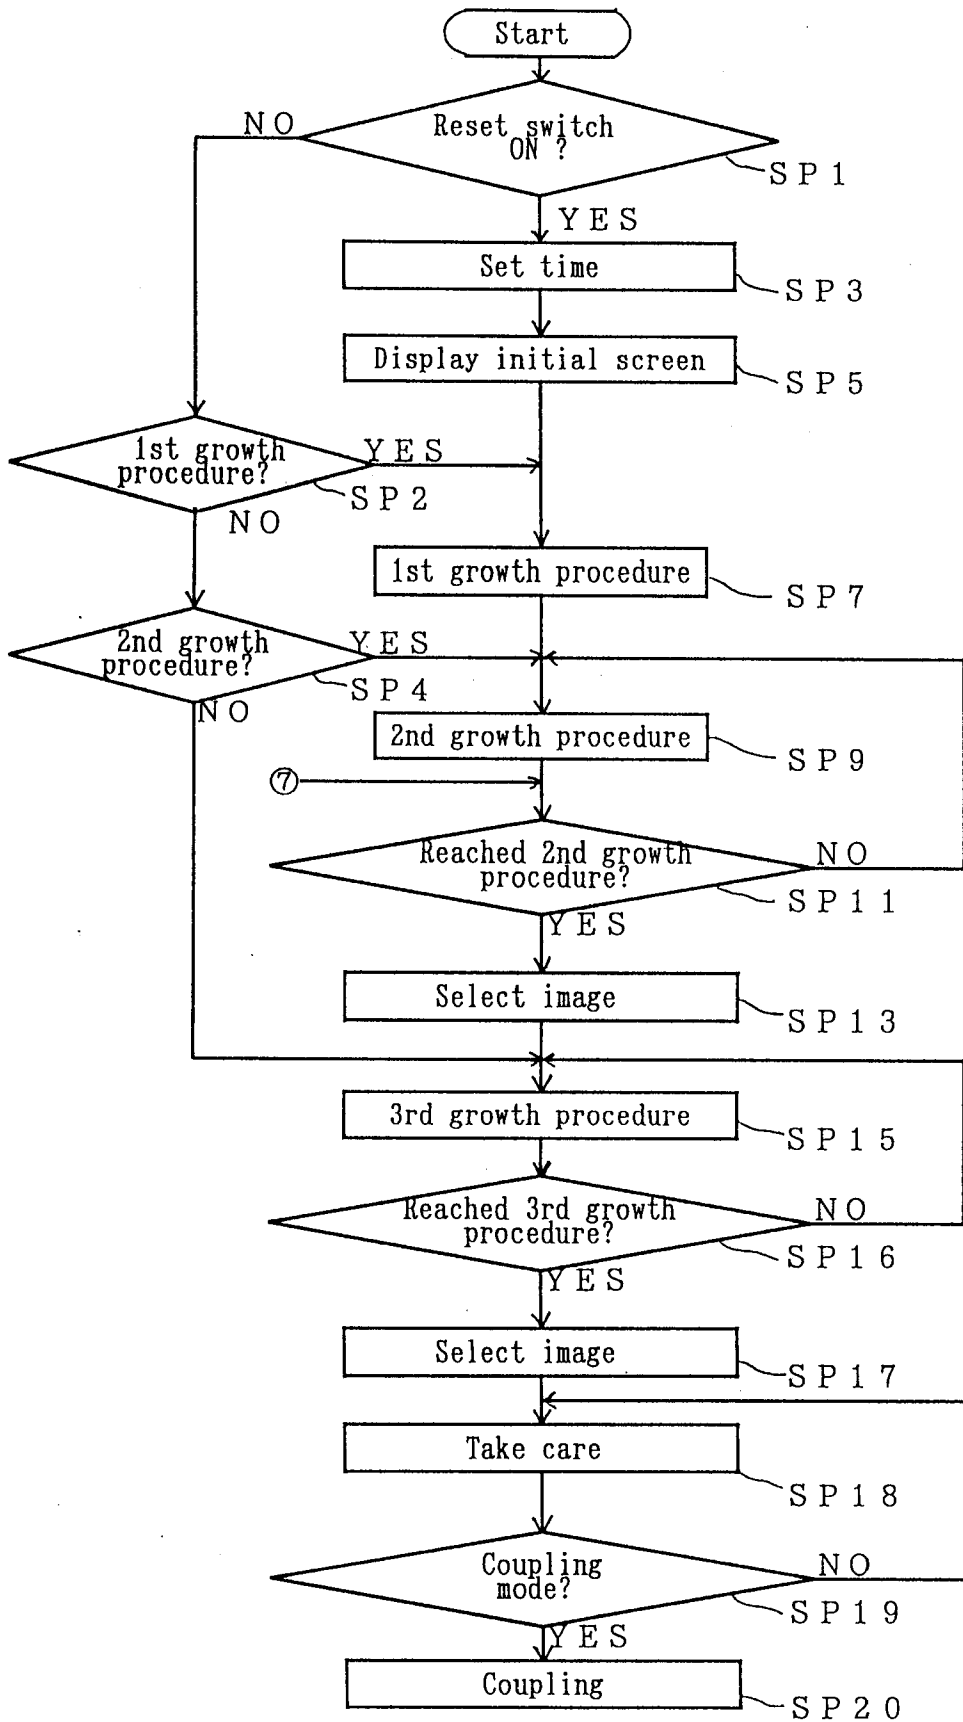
Start

Reset switch ON ?

NO

SP1

YES

Set time

SP3

Display initial screen

SP5

1st growth procedure?

YES

SP2

NO

1st growth procedure

SP7

2nd growth procedure?

YES

SP4

NO

2nd growth procedure

SP9

⑦

Reached 2nd growth procedure?

NO

SP11

YES

Select image

SP13

3rd growth procedure

SP15

Reached 3rd growth procedure?

NO

SP16

YES

Select image

SP17

Take care

SP18

Coupling mode?

NO

SP19

YES

Coupling

SP20